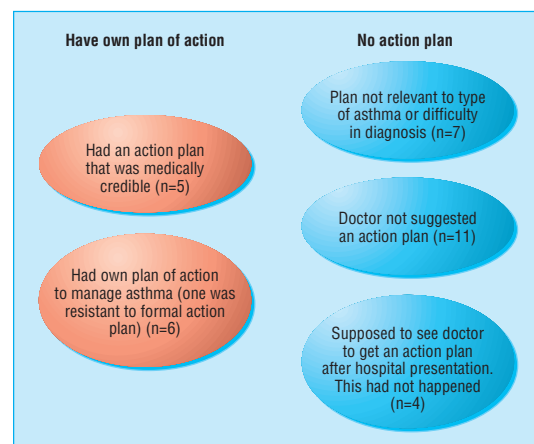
Have own plan of action

Had an action plan that was medically credible (n=5)

Had own plan of action to manage asthma (one was resistant to formal action plan) (n=6)

No action plan

Plan not relevant to type of asthma or difficulty in diagnosis (n=7)

Doctor not suggested an action plan (n=11)

Supposed to see doctor to get an action plan after hospital presentation. This had not happened (n=4)